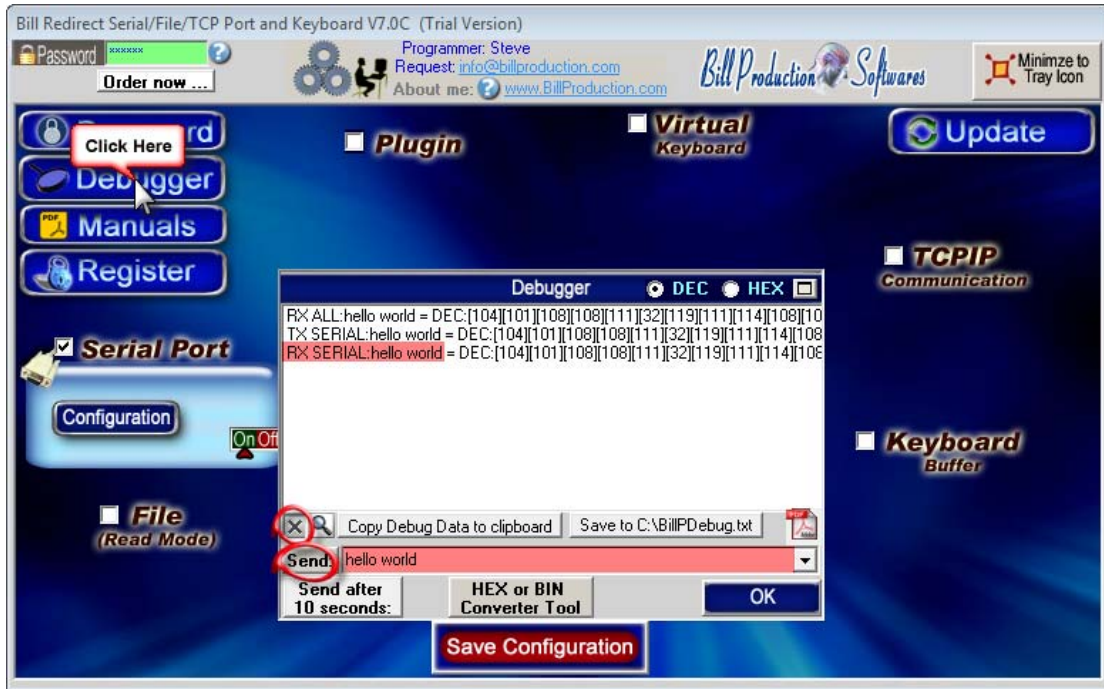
Bill Redirect Serial/File/TCP Port and Keyboard V7.0C (Trial Version)

Password ******

Order now ...

Programmer: Steve
Request: info@billproduction.com
About me: www.BillProduction.com

Bill Production Softwares

Minimze to Tray Icon

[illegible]rd

Click Here

Debugger

Manuals

Register

Plugin

Virtual Keyboard

Update

TCPIP Communication

Serial Port

Configuration

On Off

Keyboard Buffer

File (Read Mode)

Debugger DEC HEX

RX ALL:hello world = DEC:[104][101][108][108][111][32][119][111][114][108][10
TX SERIAL:hello world = DEC:[104][101][108][108][111][32][119][111][114][108
RX SERIAL:hello world = DEC:[104][101][108][108][111][32][119][111][114][108

Copy Debug Data to clipboard

Save to C:\BillPDebug.txt

Send: hello world

Send after 10 seconds:

HEX or BIN Converter Tool

OK

Save Configuration